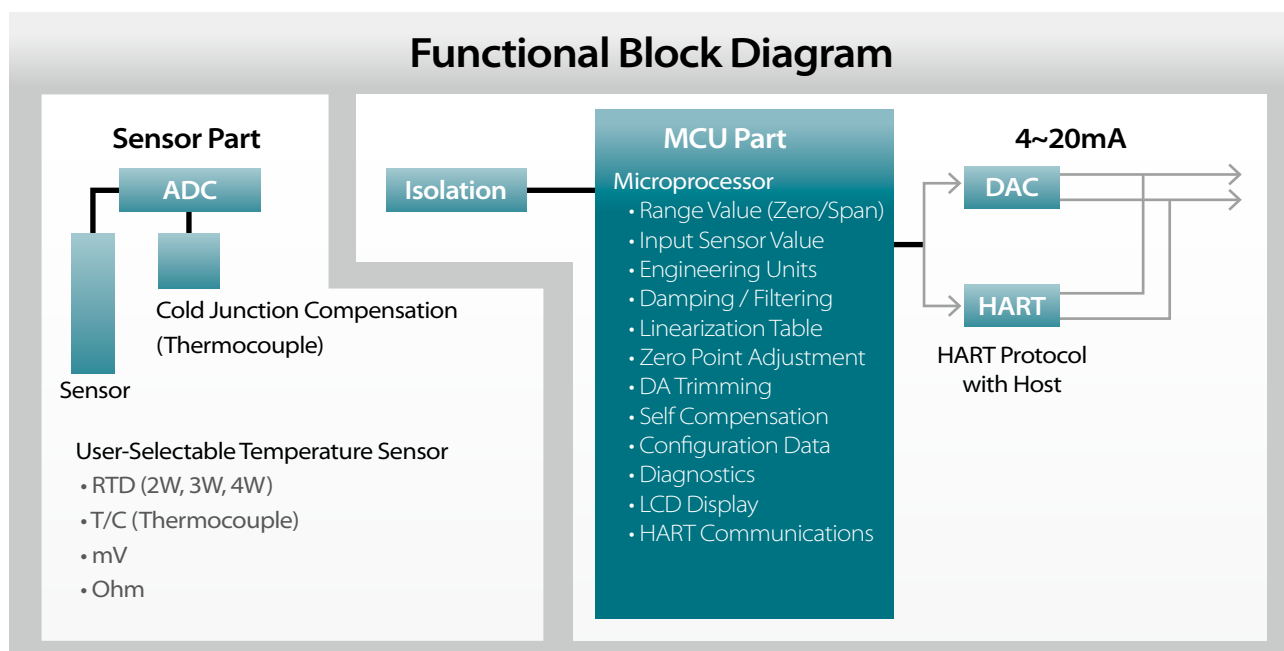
Functional Block Diagram

Sensor Part

ADC

Sensor

Cold Junction Compensation (Thermocouple)

User-Selectable Temperature Sensor
• RTD (2W, 3W, 4W)
• T/C (Thermocouple)
• mV
• Ohm

Isolation

MCU Part

Microprocessor
• Range Value (Zero/Span)
• Input Sensor Value
• Engineering Units
• Damping / Filtering
• Linearization Table
• Zero Point Adjustment
• DA Trimming
• Self Compensation
• Configuration Data
• Diagnostics
• LCD Display
• HART Communications

4~20mA

DAC

HART

HART Protocol with Host